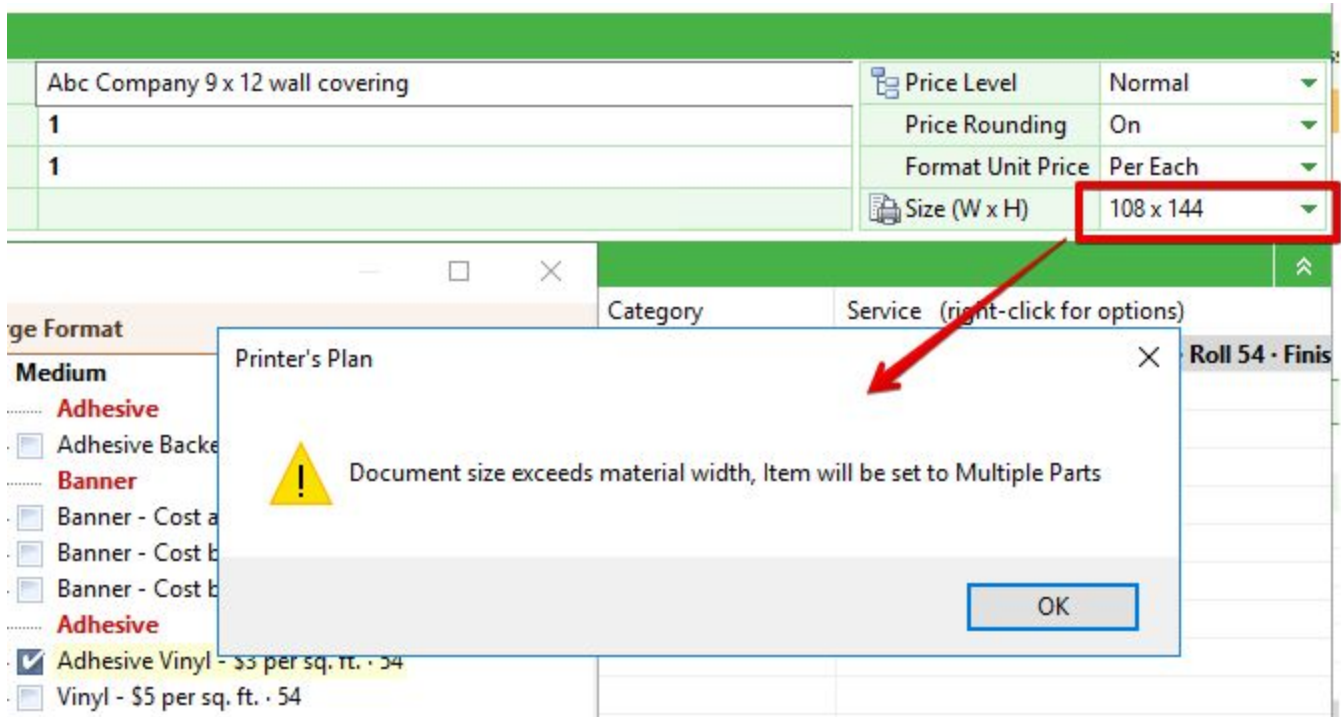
Abc Company 9 x 12 wall covering
1
1

Price Level Normal
Price Rounding On
Format Unit Price Per Each
Size (W x H) 108 x 144

rge Format
Medium
Adhesive
Adhesive Backe
Banner
Banner - Cost a
Banner - Cost b
Banner - Cost b
Adhesive
Adhesive Vinyl - $3 per sq. ft. · 54
Vinyl - $5 per sq. ft. · 54

Category
Service (right-click for options)
Roll 54 · Finis

Printer's Plan

Document size exceeds material width, Item will be set to Multiple Parts

OK